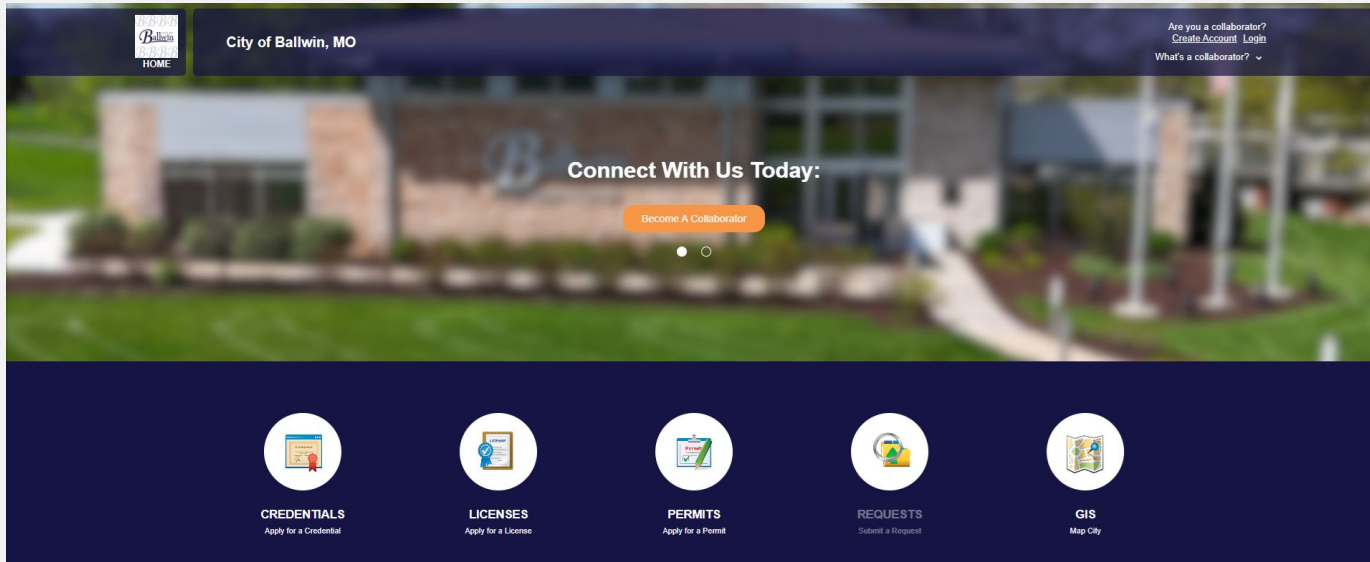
Ballwin
HOME

City of Ballwin, MO

Are you a collaborator?
Create Account Login
What's a collaborator?

Connect With Us Today:

Become A Collaborator

CREDENTIALS
Apply for a Credential

LICENSES
Apply for a License

PERMITS
Apply for a Permit

REQUESTS
Submit a Request

GIS
Map City